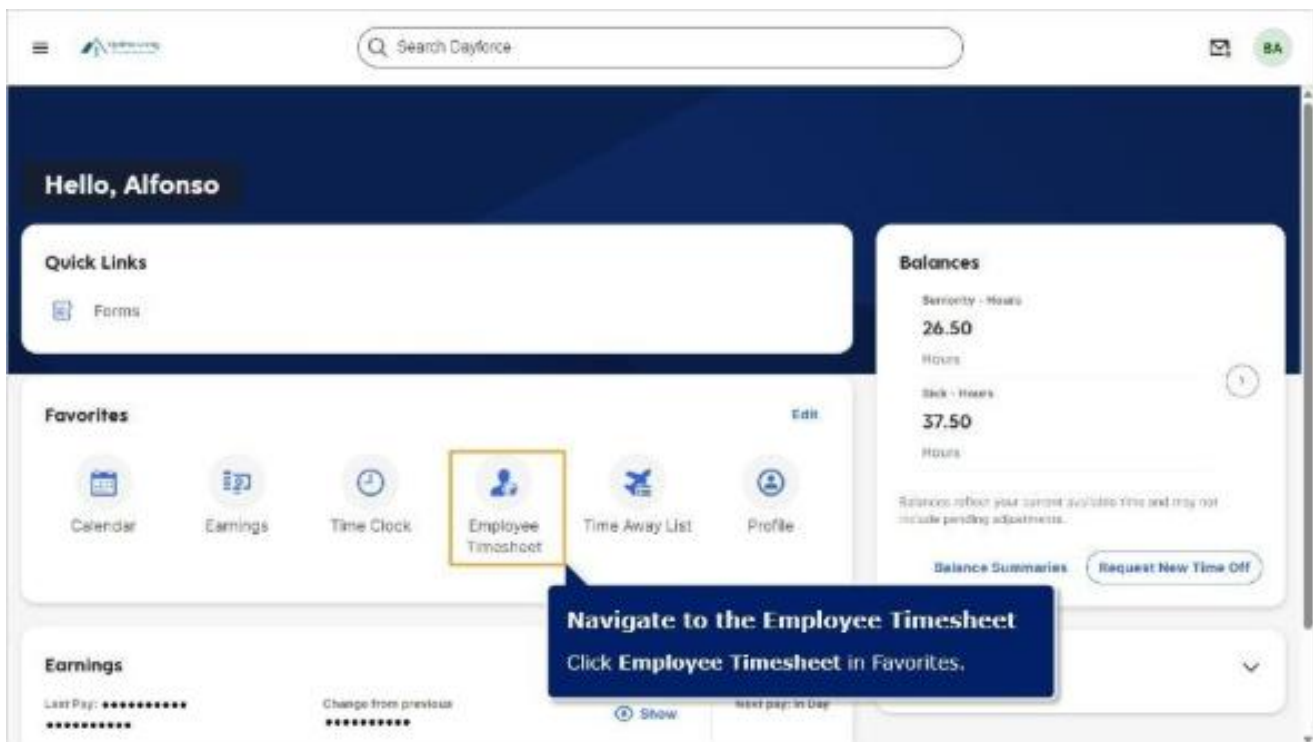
Search Dayforce

BA

Hello, Alfonso

Quick Links

Forms

Favorites

Edit

Calendar

Earnings

Time Clock

Employee Timesheet

Time Away List

Profile

Balances

Seniority - Hours

26.50

Hours

Sick - Hours

37.50

Hours

Balances reflect your current available time and may not include pending adjustments.

Balance Summaries

Request New Time Off

Navigate to the Employee Timesheet

Click **Employee Timesheet** in Favorites.

Earnings

Last Pay: ••••••••••• •••••••••••

Change from previous •••••••••••

Show

Next pay: in Day